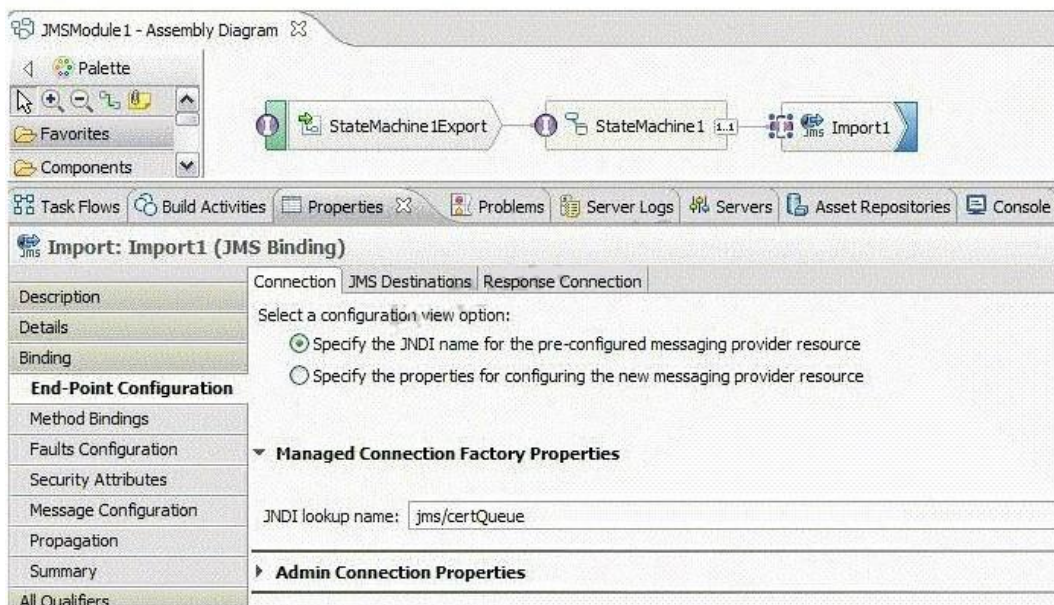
JMSModule1 - Assembly Diagram

Palette

Favorites

Components

StateMachine1Export

StateMachine1 1..1

Import1

Task Flows | Build Activities | Properties | Problems | Server Logs | Servers | Asset Repositories | Console

Import: Import1 (JMS Binding)

Description

Details

Binding

End-Point Configuration

Method Bindings

Faults Configuration

Security Attributes

Message Configuration

Propagation

Summary

All Qualifiers

Connection | JMS Destinations | Response Connection

Select a configuration view option:

Specify the JNDI name for the pre-configured messaging provider resource

Specify the properties for configuring the new messaging provider resource

Managed Connection Factory Properties

JNDI lookup name: jms/certQueue

Admin Connection Properties